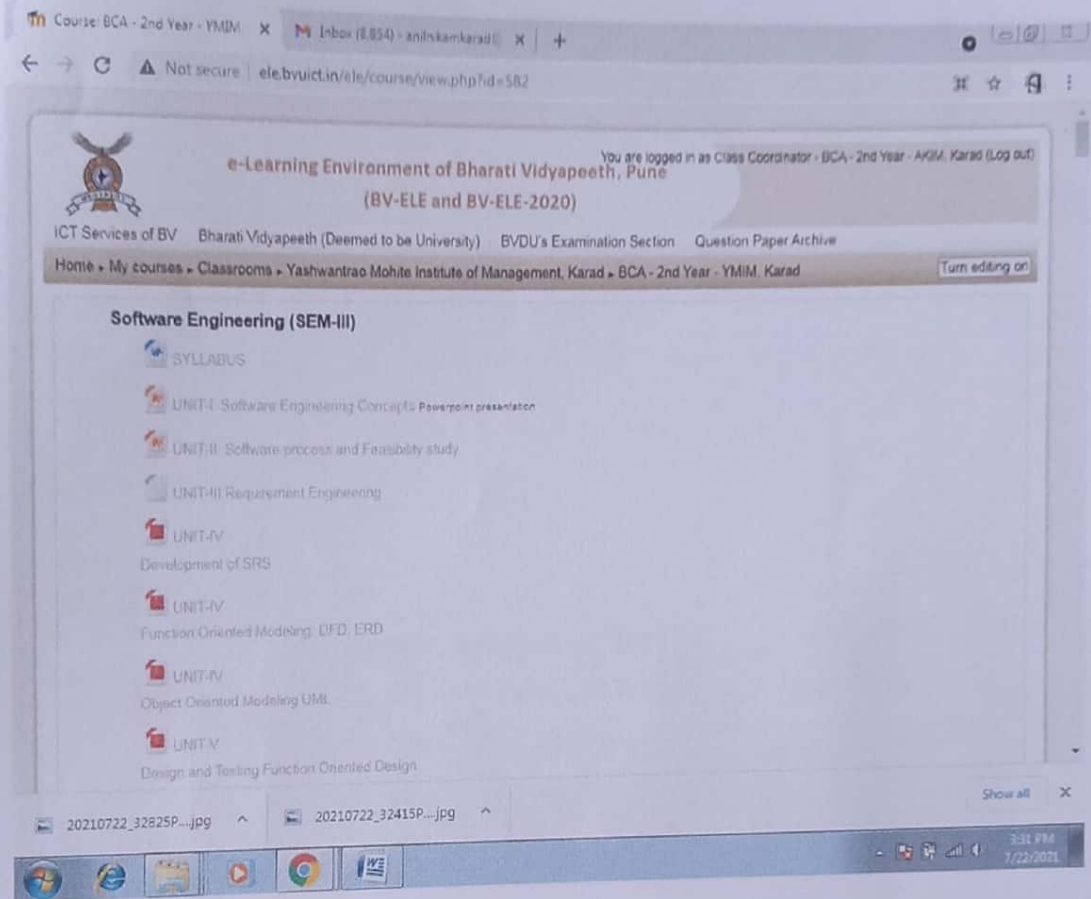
Course: BCA - 2nd Year - YMIM ×
Inbox (8,854) - anilskamkarad ×
+

Not secure | ele.bvuict.in/ele/course/view.php?id=582

You are logged in as Class Coordinator - BCA - 2nd Year - AKIM, Karad (Log out)

e-Learning Environment of Bharati Vidyapeeth, Pune
(BV-ELE and BV-ELE-2020)

ICT Services of BV Bharati Vidyapeeth (Deemed to be University) BVDU's Examination Section Question Paper Archive

Home ▸ My courses ▸ Classrooms ▸ Yashwantrao Mohite Institute of Management, Karad ▸ BCA - 2nd Year - YMIM, Karad
Turn editing on

Software Engineering (SEM-III)

SYLLABUS

UNIT-I: Software Engineering Concepts Powerpoint presentation

UNIT-II: Software process and Feasibility study

UNIT-III Requirement Engineering

UNIT-IV
Development of SRS

UNIT-IV
Function Oriented Modeling: DFD, ERD

UNIT-IV
Object Oriented Modeling UML

UNIT-V
Design and Testing Function Oriented Design

20210722_32825P....jpg
20210722_32415P....jpg
Show all
×

3:31 PM
7/22/2021